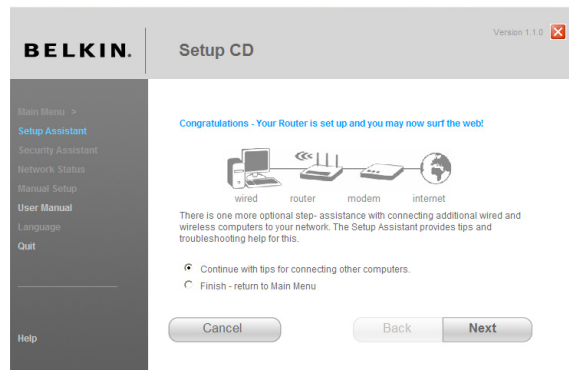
BELKIN.

Setup CD

Version 1.1.0

Main Menu >
Setup Assistant
Security Assistant
Network Status
Manual Setup
User Manual
Language
Quit

Help

Congratulations - Your Router is set up and you may now surf the web!

wired
router
modem
internet

There is one more optional step- assistance with connecting additional wired and wireless computers to your network. The Setup Assistant provides tips and troubleshooting help for this.

Continue with tips for connecting other computers.
Finish - return to Main Menu

Cancel
Back
Next